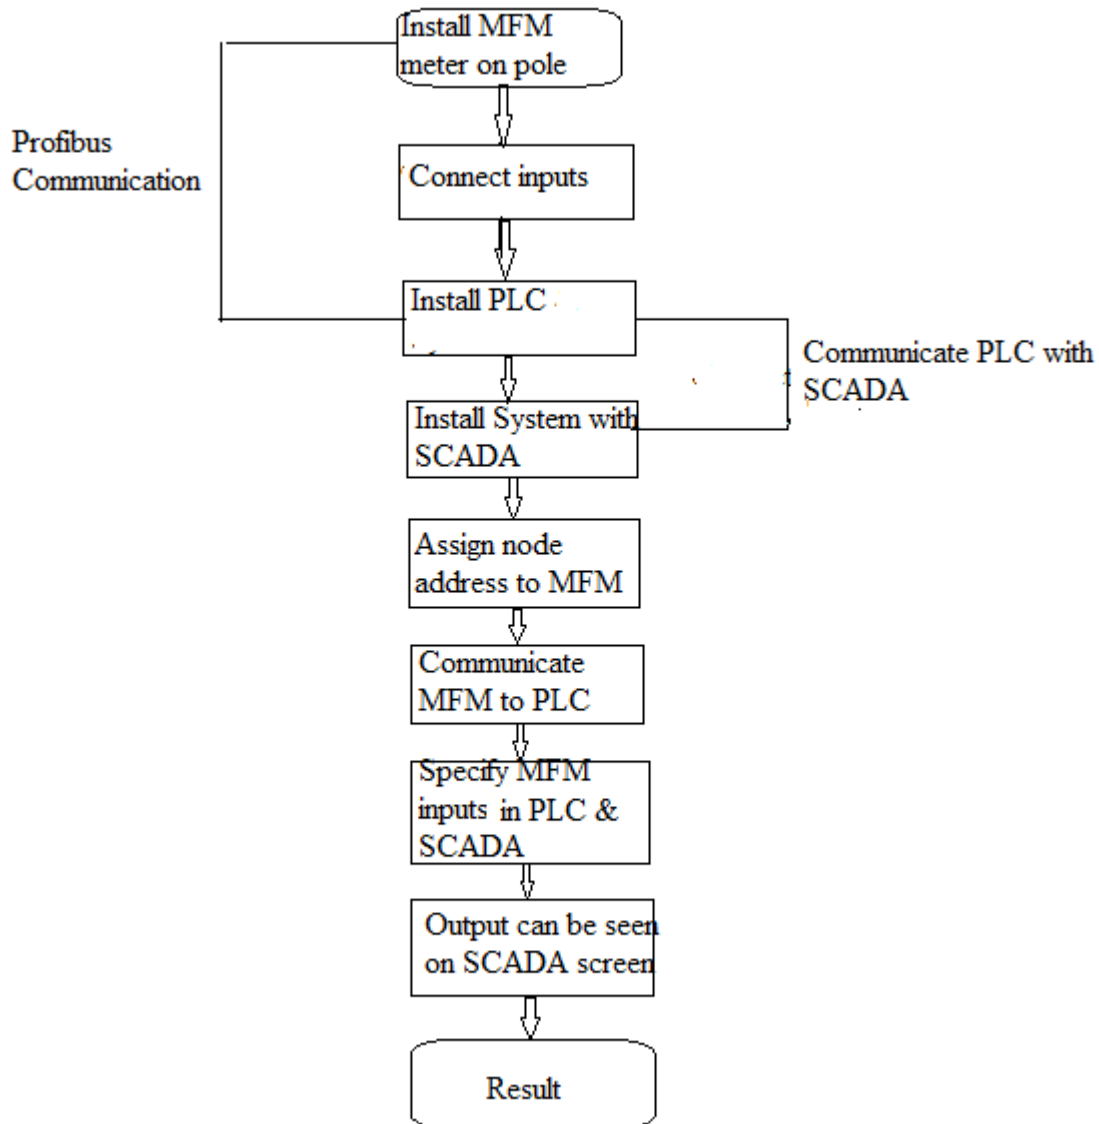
Install MFM meter on pole

Profibus Communication

Connect inputs

Install PLC

Communicate PLC with SCADA

Install System with SCADA

Assign node address to MFM

Communicate MFM to PLC

Specify MFM inputs in PLC & SCADA

Output can be seen on SCADA screen

Result